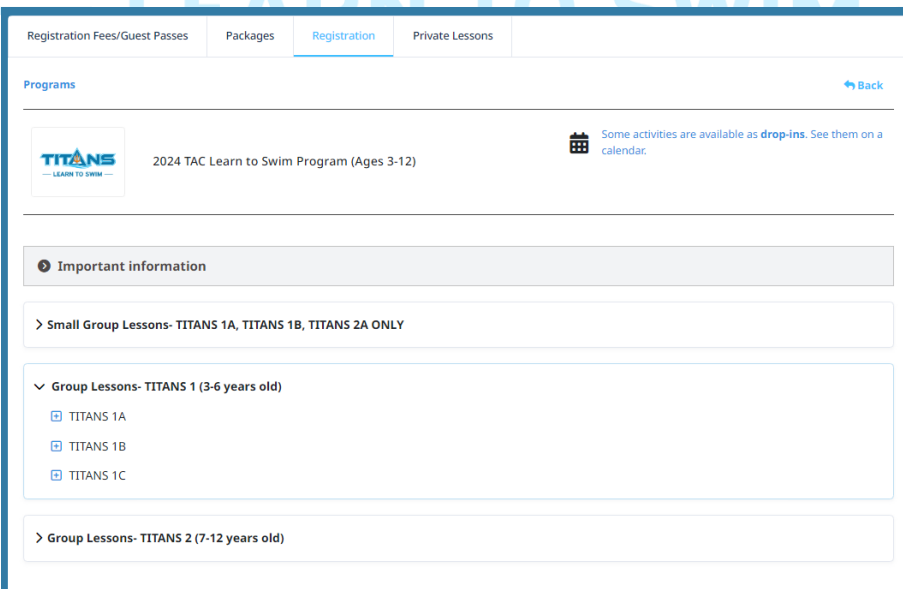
Registration Fees/Guest Passes | Packages | Registration | Private Lessons

Programs

Back

TITANS
LEARN TO SWIM

2024 TAC Learn to Swim Program (Ages 3-12)

Some activities are available as drop-ins. See them on a calendar.

Important information

Small Group Lessons- TITANS 1A, TITANS 1B, TITANS 2A ONLY

Group Lessons- TITANS 1 (3-6 years old)

TITANS 1A

TITANS 1B

TITANS 1C

Group Lessons- TITANS 2 (7-12 years old)